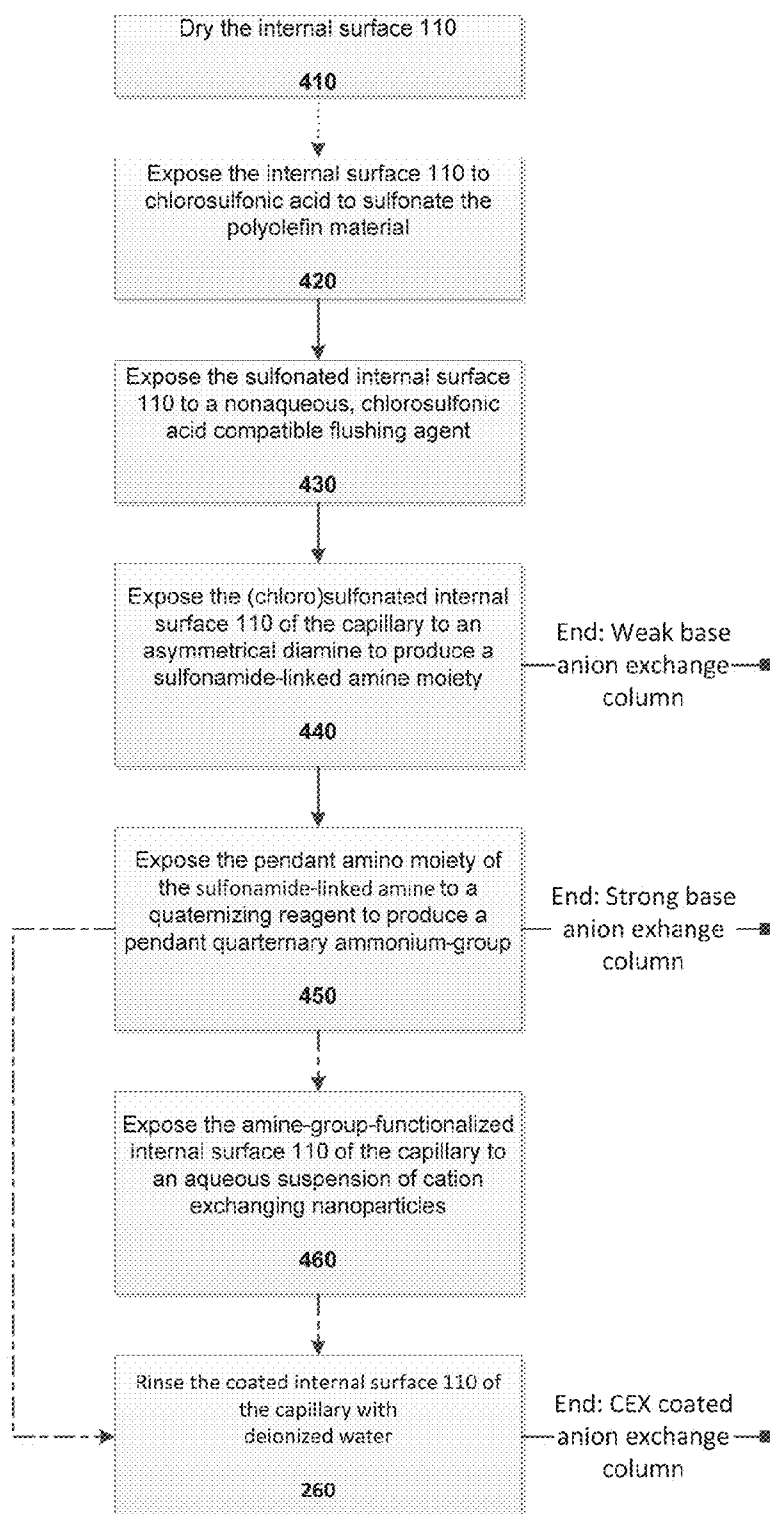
Dry the internal surface 110

410

Expose the internal surface 110 to chlorosulfonic acid to sulfonate the polyolefin material

420

Expose the sulfonated internal surface 110 to a nonaqueous, chlorosulfonic acid compatible flushing agent

430

Expose the (chloro)sulfonated internal surface 110 of the capillary to an asymmetrical diamine to produce a sulfonamide-linked amine moiety

440

End: Weak base anion exchange column

Expose the pendant amino moiety of the sulfonamide-linked amine to a quaternizing reagent to produce a pendant quaternary ammonium-group

450

End: Strong base anion exhange column

Expose the amine-group-functionalized internal surface 110 of the capillary to an aqueous suspension of cation exchanging nanoparticles

460

Rinse the coated internal surface 110 of the capillary with deionized water

260

End: CEX coated anion exchange column